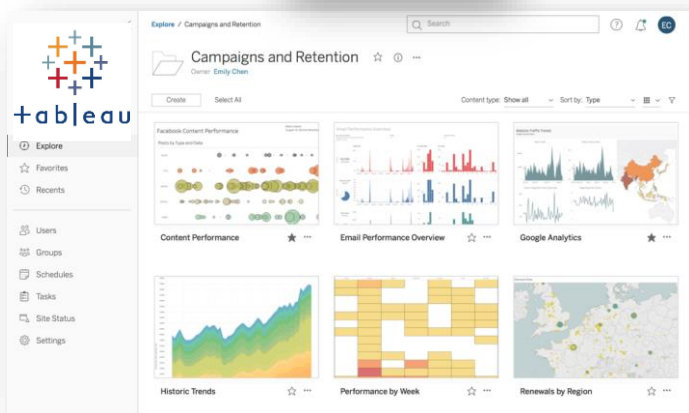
+ableau

Explore / Campaigns and Retention

Search

EC

Campaigns and Retention

Owner: Emily Chen

Create

Select All

Content type: Show all

Sort by: Type

Explore

Favorites

Recents

Users

Groups

Schedules

Tasks

Site Status

Settings

Facebook Content Performance

Content Performance

Email Performance Overview

Google Analytics

Historic Trends

Performance by Week

Renewals by Region